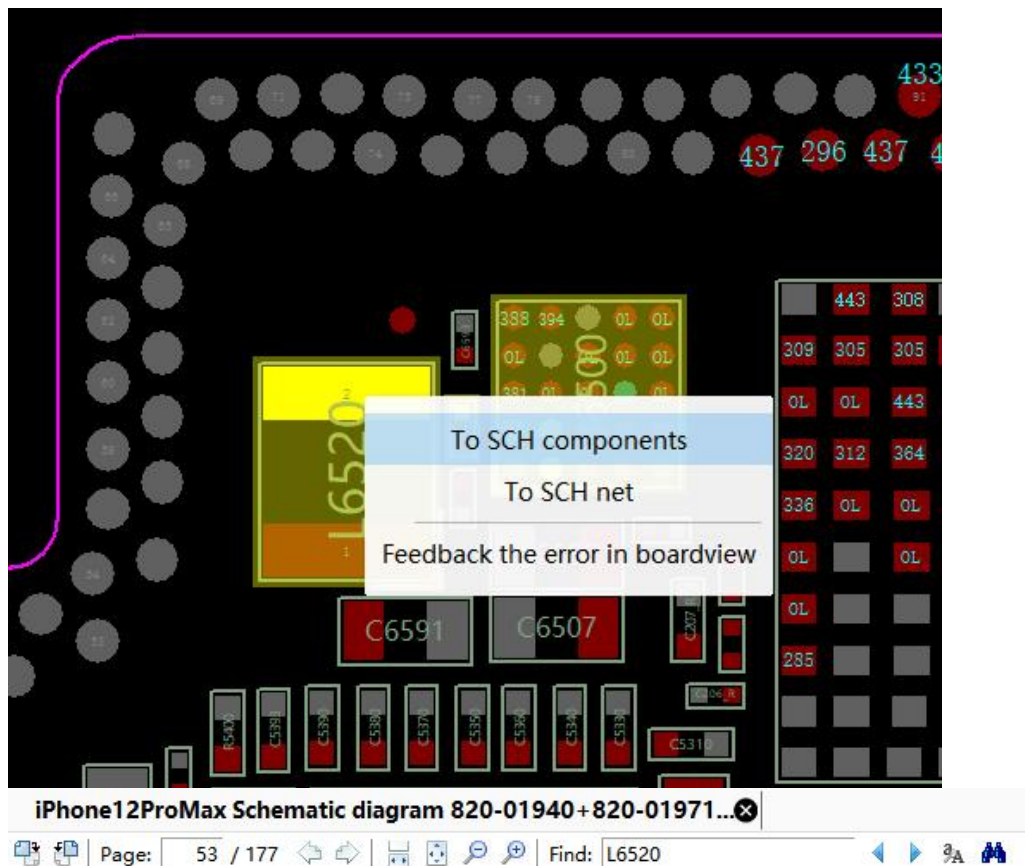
433
437 296 437
443 308
388 394 OL OL
309 305 305
OL OL
L6520
OL OL 443
320 312 364
336 OL OL
OL OL
OL
C6591
C6507
285
C5310
To SCH components
To SCH net
Feedback the error in boardview
iPhone12ProMax Schematic diagram 820-01940+820-01971...
Page: 53 / 177
Find: L6520